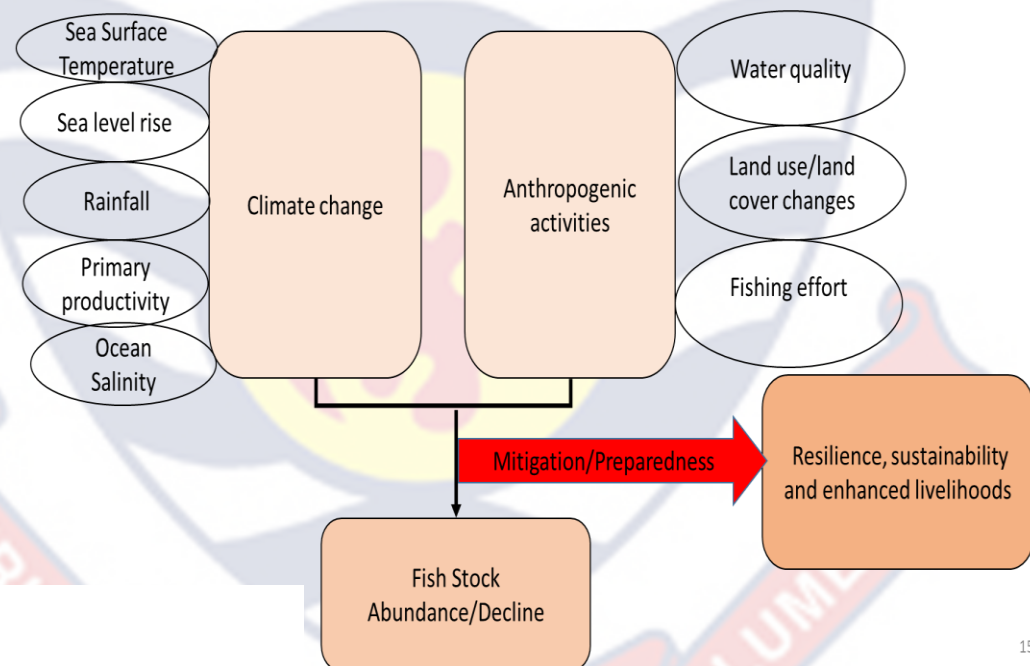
Sea Surface Temperature

Sea level rise

Rainfall

Primary productivity

Ocean Salinity

Climate change

Anthropogenic activities

Water quality

Land use/land cover changes

Fishing effort

Mitigation/Preparedness

Resilience, sustainability and enhanced livelihoods

Fish Stock Abundance/Decline

15